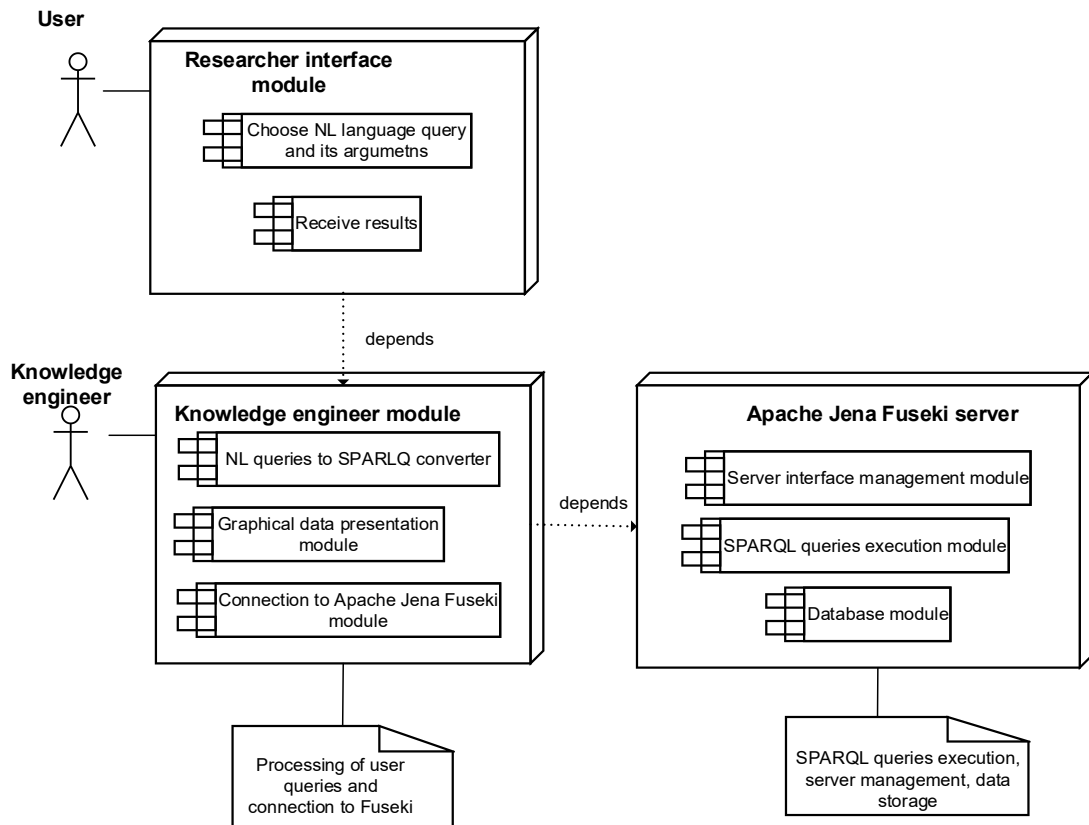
User

Researcher interface module

Choose NL language query and its argumetns

Receive results

depends

Knowledge engineer

Knowledge engineer module

NL queries to SPARLQ converter

Graphical data presentation module

Connection to Apache Jena Fuseki module

depends

Apache Jena Fuseki server

Server interface management module

SPARQL queries execution module

Database module

Processing of user queries and connection to Fuseki

SPARQL queries execution, server management, data storage